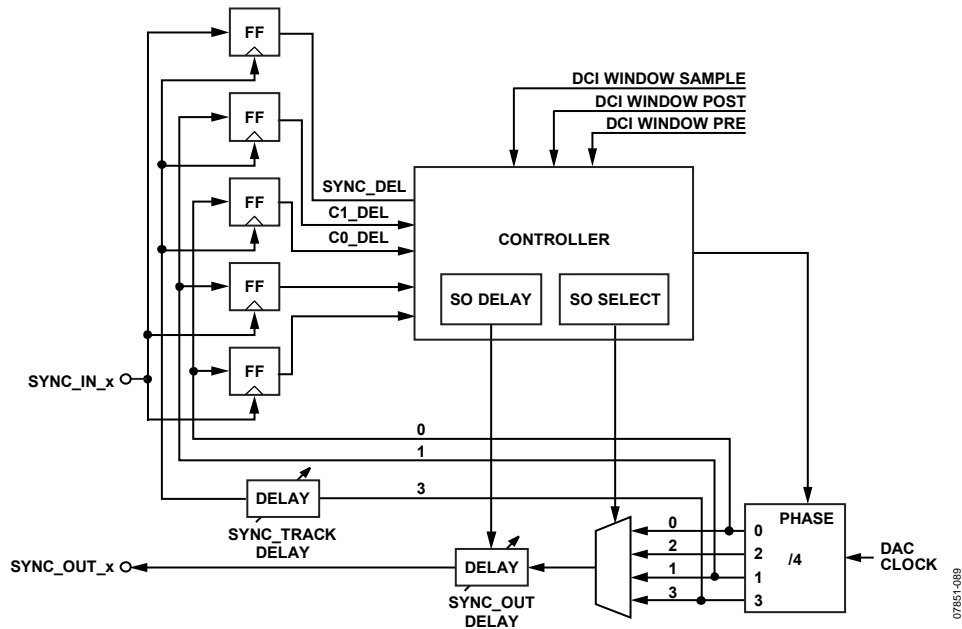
FF
FF
FF
FF
FF
DCI WINDOW SAMPLE
DCI WINDOW POST
DCI WINDOW PRE
SYNC_DEL
C1_DEL
C0_DEL
CONTROLLER
SO DELAY
SO SELECT
SYNC_IN_x
0
1
3
DELAY
SYNC_TRACK DELAY
SYNC_OUT_x
DELAY
SYNC_OUT DELAY
0
2
1
3
PHASE
0
2
1
3
/4
DAC CLOCK
07851-089